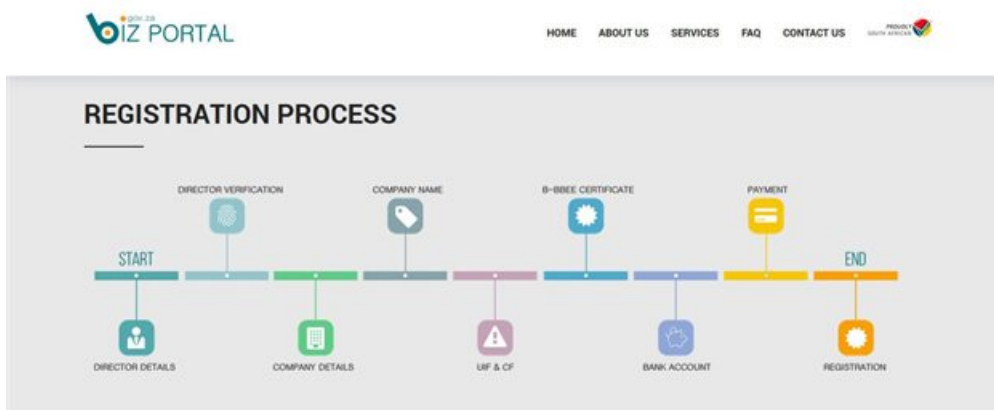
.gov.za
BIZ PORTAL

HOME ABOUT US SERVICES FAQ CONTACT US

PROUDLY SOUTH AFRICAN

REGISTRATION PROCESS

DIRECTOR VERIFICATION
COMPANY NAME
B-BBEE CERTIFICATE
PAYMENT

START
END

DIRECTOR DETAILS
COMPANY DETAILS
UIF & CF
BANK ACCOUNT
REGISTRATION